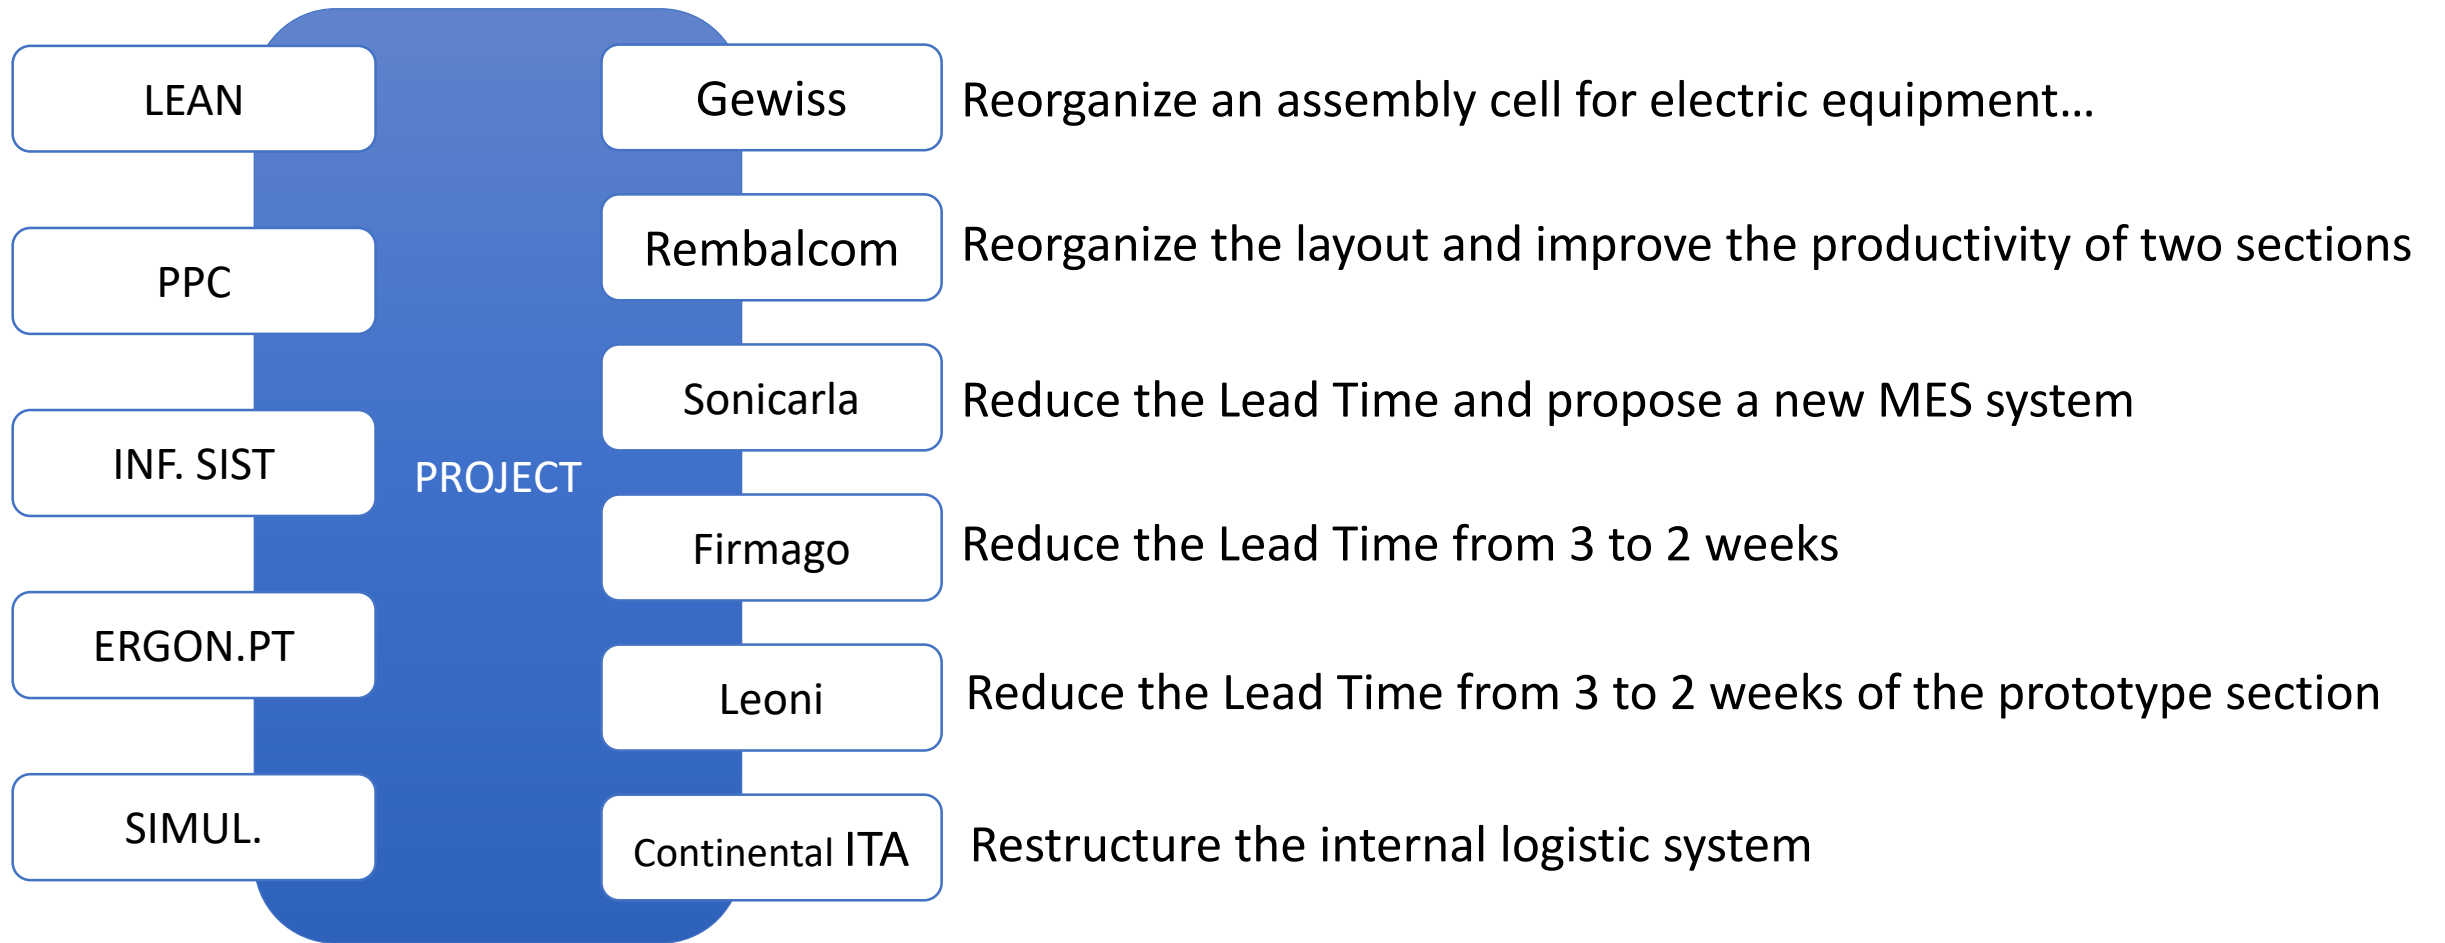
LEAN

PPC

INF. SIST

ERGON.PT

SIMUL.

PROJECT

Gewiss
Reorganize an assembly cell for electric equipment...

Rembalcom
Reorganize the layout and improve the productivity of two sections

Sonicarla
Reduce the Lead Time and propose a new MES system

Firmago
Reduce the Lead Time from 3 to 2 weeks

Leoni
Reduce the Lead Time from 3 to 2 weeks of the prototype section

Continental ITA
Restructure the internal logistic system